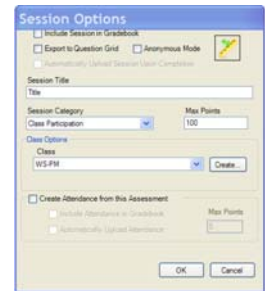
Session Options

Include Session in Gradebook

Export to Question Grid

Anonymous Mode

Automatically Upload Session Upon Completion

Session Title

Title

Session Category

Class Participation

Max Points

100

Class Options

Class

WS-PM

Create...

Create Attendance from this Assessment

Include Attendance in Gradebook

Automatically Upload Attendance

Max Points

0

OK

Cancel